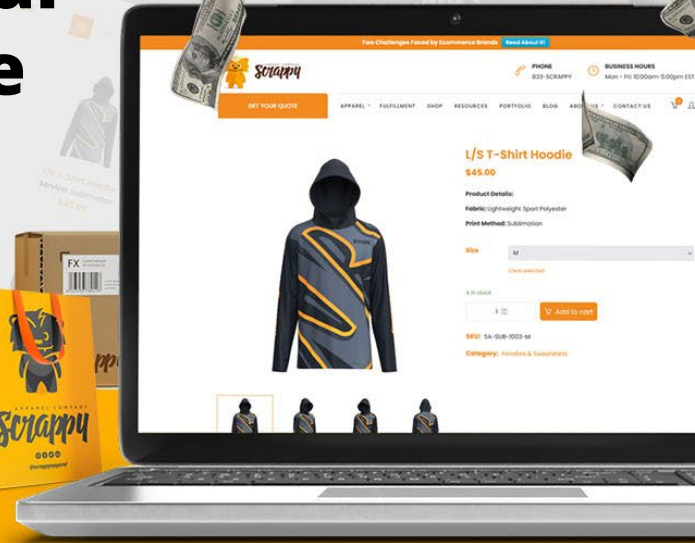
ur
e

Two Challenges Faced by Ecommerce Brands Read About It!

Scrappy

PHONE
833-SCRAPPY

BUSINESS HOURS
Mon - Fri 10:00am-5:00pm EST

GET YOUR QUOTE

APPAREL FULFILLMENT SHOP RESOURCES PORTFOLIO BLOG ABOUT US CONTACT US

L/S T-Shirt Hoodie
$45.00

Product Details:
Fabric: Lightweight Sport Polyester
Print Method: Sublimation

Size M

Clear selection

4 in stock

1 Add to cart

SKU: SA-SUB-1003-M

Category: Hoodies & Sweatshirts

FX

APPAREL COMPANY
Scrappy
@scrappyapparel